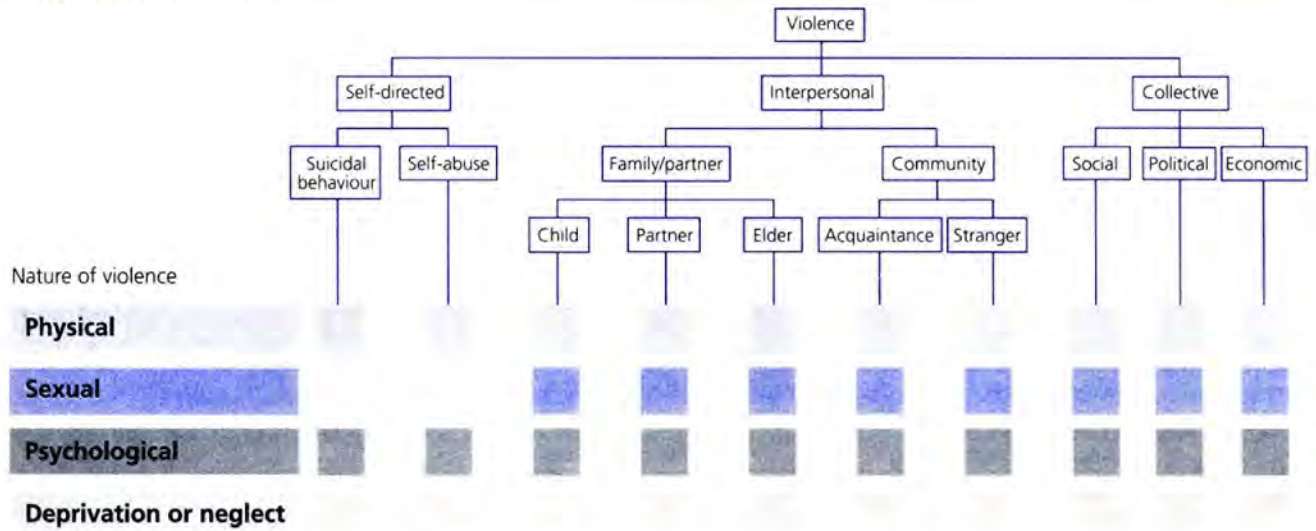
Violence

Self-directed

Interpersonal

Collective

Suicidal behaviour

Self-abuse

Family/partner

Community

Social

Political

Economic

Child

Partner

Elder

Acquaintance

Stranger

Nature of violence

Physical

Sexual

Psychological

Deprivation or neglect